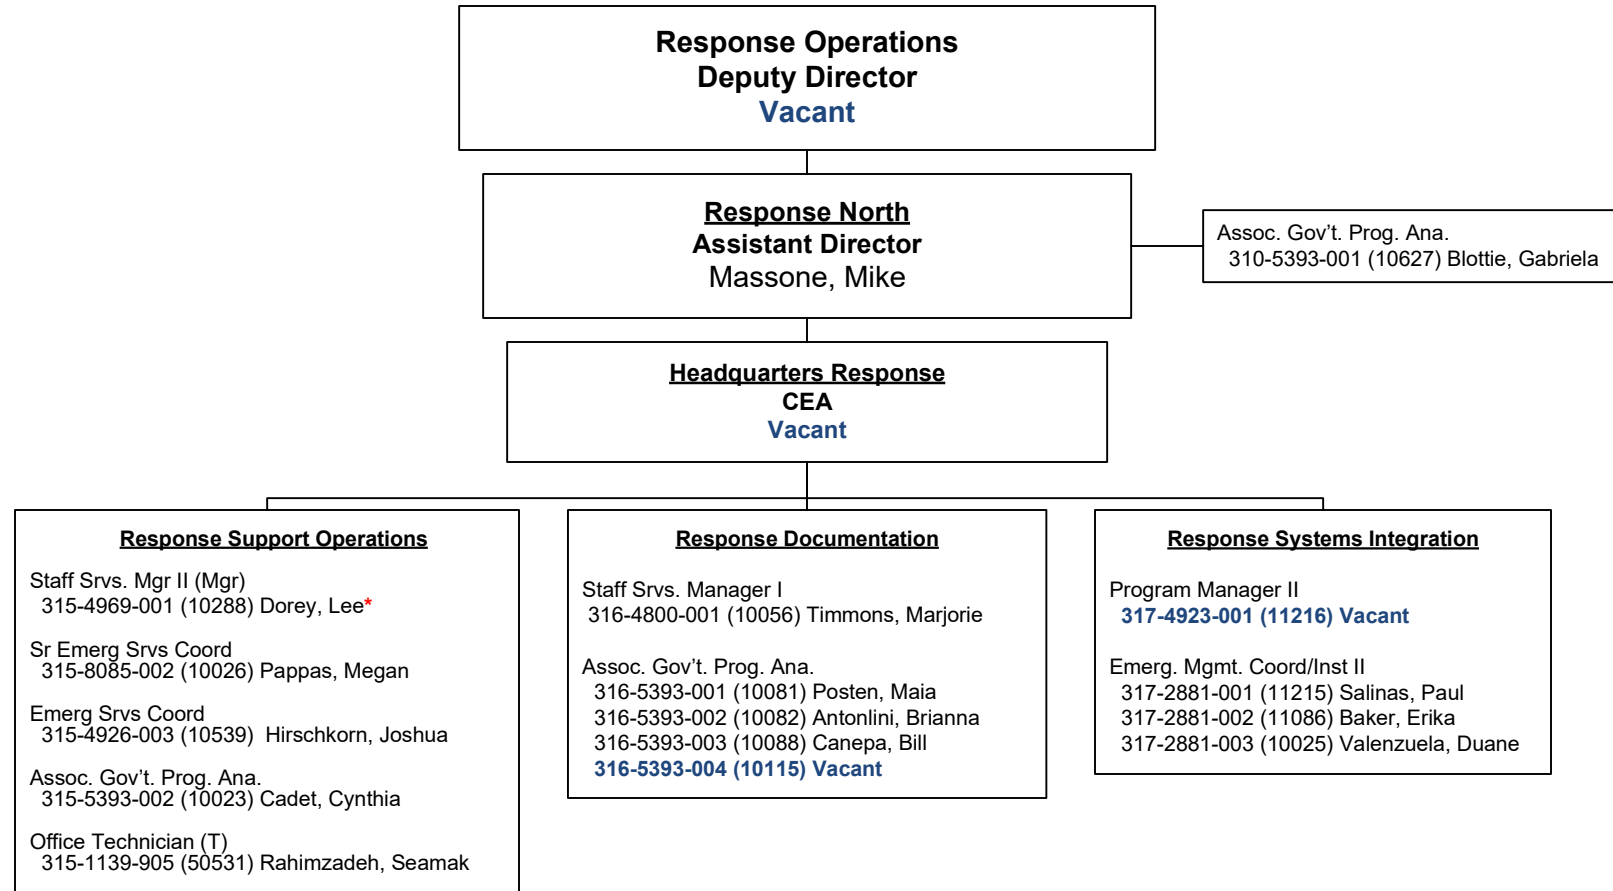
Response Operations
Deputy Director
Vacant

Response North
Assistant Director
Massone, Mike

Assoc. Gov't. Prog. Ana.
310-5393-001 (10627) Blottie, Gabriela

Headquarters Response
CEA
Vacant

Response Support Operations

Staff Srvs. Mgr II (Mgr)
315-4969-001 (10288) Dorey, Lee*

Sr Emerg Srvs Coord
315-8085-002 (10026) Pappas, Megan

Emerg Srvs Coord
315-4926-003 (10539) Hirschkorn, Joshua

Assoc. Gov't. Prog. Ana.
315-5393-002 (10023) Cadet, Cynthia

Office Technician (T)
315-1139-905 (50531) Rahimzadeh, Seamak

Response Documentation

Staff Srvs. Manager I
316-4800-001 (10056) Timmons, Marjorie

Assoc. Gov't. Prog. Ana.
316-5393-001 (10081) Posten, Maia
316-5393-002 (10082) Antonlini, Brianna
316-5393-003 (10088) Canepa, Bill
316-5393-004 (10115) Vacant

Response Systems Integration

Program Manager II
317-4923-001 (11216) Vacant

Emerg. Mgmt. Coord/Inst II
317-2881-001 (11215) Salinas, Paul
317-2881-002 (11086) Baker, Erika
317-2881-003 (10025) Valenzuela, Duane